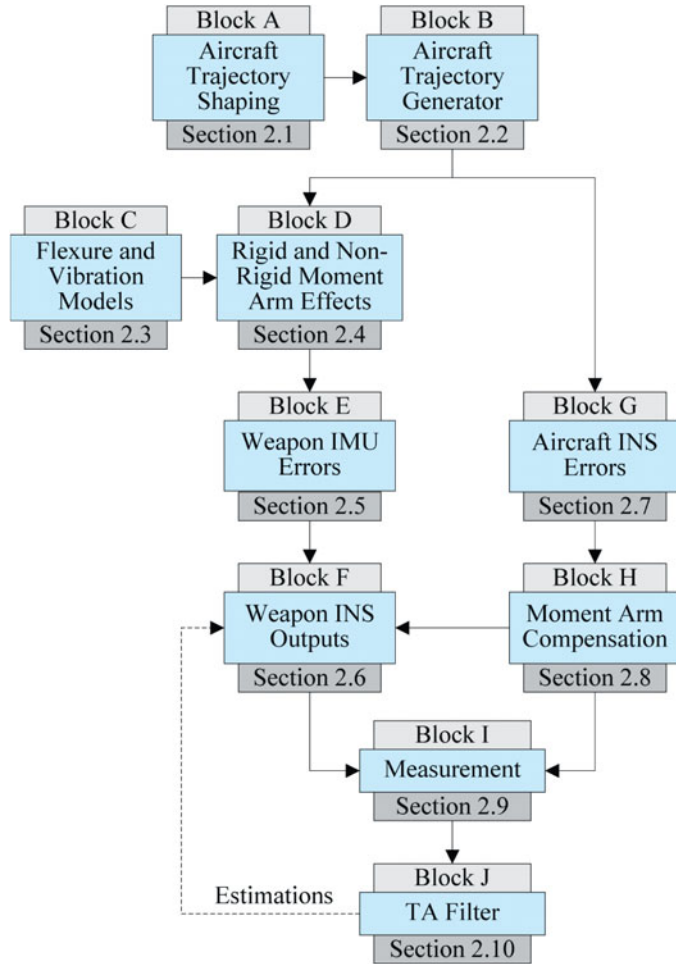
Block A
Aircraft Trajectory Shaping
Section 2.1

Block B
Aircraft Trajectory Generator
Section 2.2

Block C
Flexure and Vibration Models
Section 2.3

Block D
Rigid and Non-Rigid Moment Arm Effects
Section 2.4

Block E
Weapon IMU Errors
Section 2.5

Block G
Aircraft INS Errors
Section 2.7

Block F
Weapon INS Outputs
Section 2.6

Block H
Moment Arm Compensation
Section 2.8

Block I
Measurement
Section 2.9

Estimations

Block J
TA Filter
Section 2.10